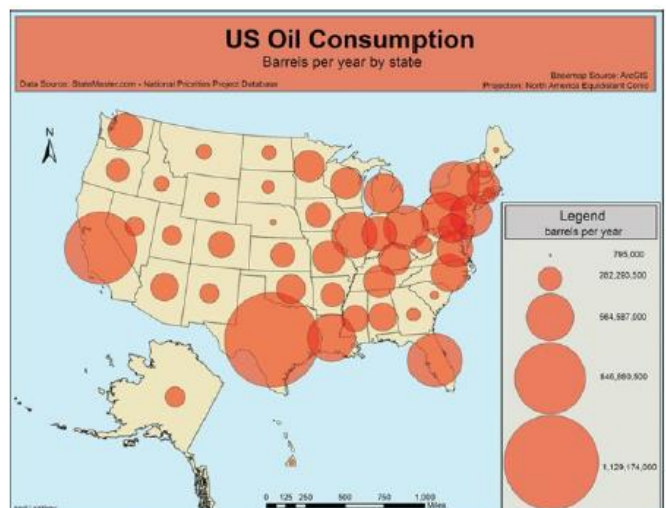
US Oil Consumption

Barrels per year by state

Data Source: StateMaster.com - National Priorities Project Database

Basemap Source: ArcGIS
Projection: North America Equidistant Conic

N

Legend
barrels per year

795,000
282,280,500
564,587,000
846,880,500
1,129,174,000

0 125 250 500 750 1,000 Miles

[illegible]